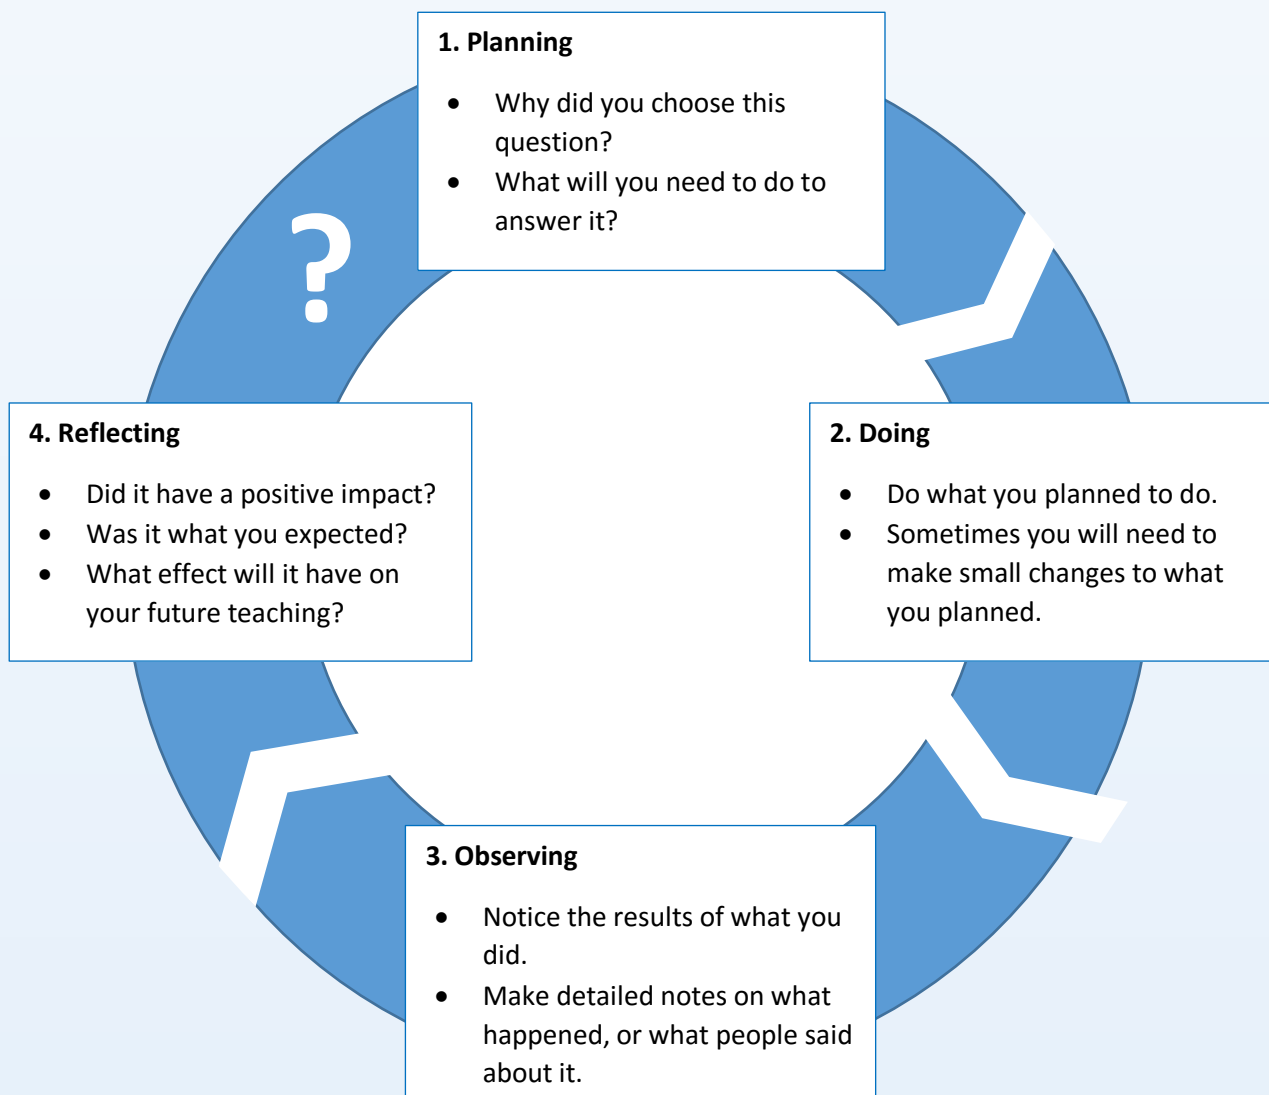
1. Planning

- Why did you choose this question?
- What will you need to do to answer it?

?

2. Doing

- Do what you planned to do.
- Sometimes you will need to make small changes to what you planned.

3. Observing

- Notice the results of what you did.
- Make detailed notes on what happened, or what people said about it.

4. Reflecting

- Did it have a positive impact?
- Was it what you expected?
- What effect will it have on your future teaching?